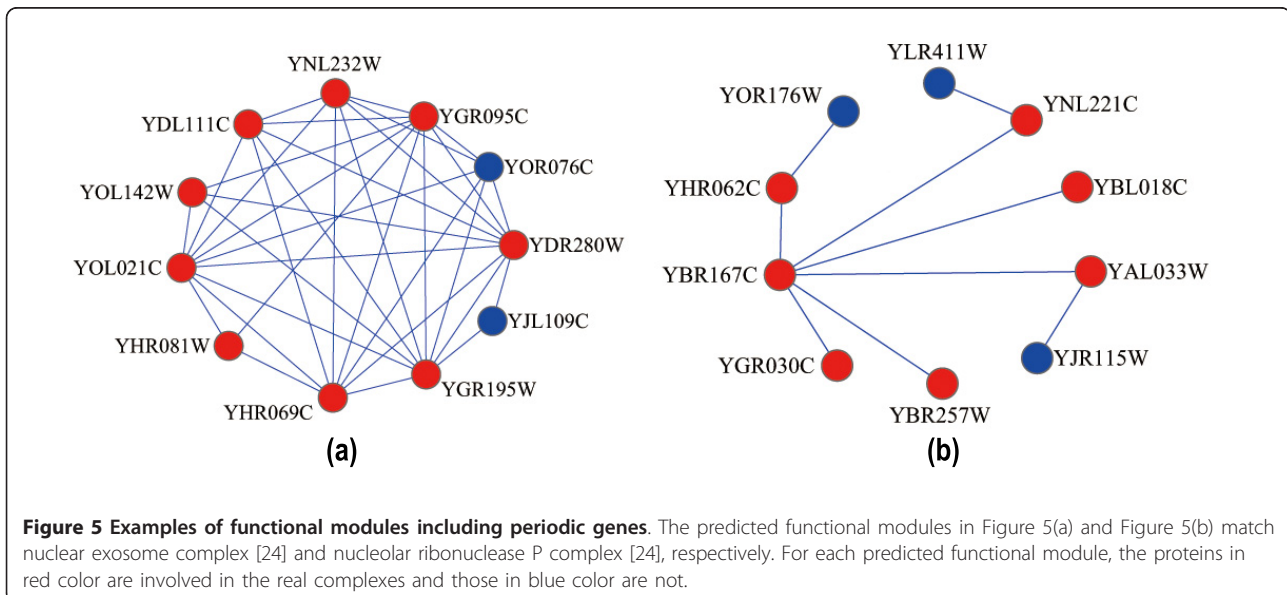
YNL232W
YDL111C
YGR095C
YOR076C
YOL142W
YDR280W
YOL021C
YJL109C
YHR081W
YGR195W
YHR069C
(a)

YLR411W
YOR176W
YNL221C
YHR062C
YBL018C
YBR167C
YAL033W
YJR115W
YGR030C
YBR257W
(b)

**Figure 5 Examples of functional modules including periodic genes**. The predicted functional modules in Figure 5(a) and Figure 5(b) match nuclear exosome complex [24] and nucleolar ribonuclease P complex [24], respectively. For each predicted functional module, the proteins in red color are involved in the real complexes and those in blue color are not.